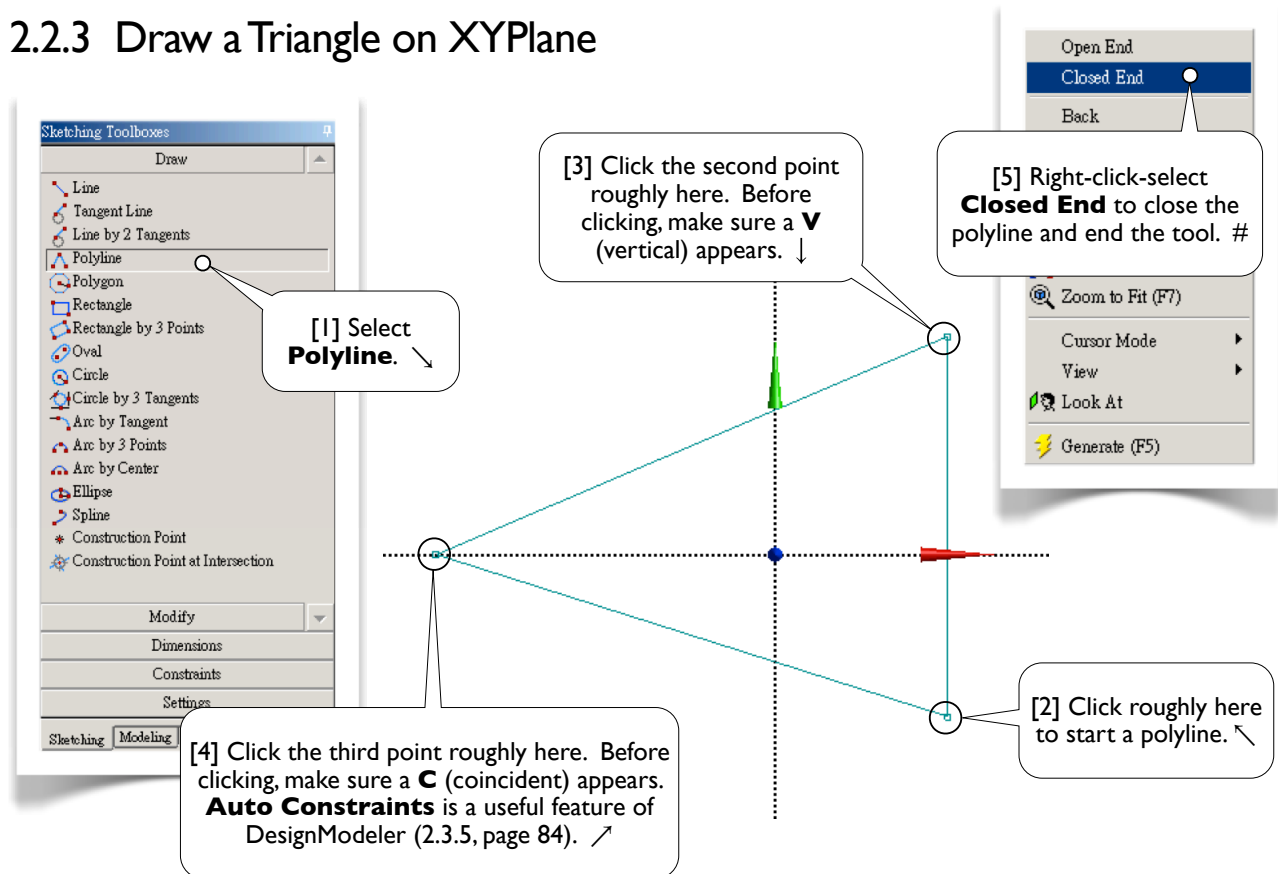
2.2.3 Draw a Triangle on XYPlane

Sketching Toolboxes
Draw
Line
Tangent Line
Line by 2 Tangents
Polyline
Polygon
Rectangle
Rectangle by 3 Points
Oval
Circle
Circle by 3 Tangents
Arc by Tangent
Arc by 3 Points
Arc by Center
Ellipse
Spline
Construction Point
Construction Point at Intersection
Modify
Dimensions
Constraints
Settings
Sketching Modeling

[1] Select **Polyline**. ↘

[3] Click the second point roughly here. Before clicking, make sure a **V** (vertical) appears. ↓

Open End
Closed End
Back

[5] Right-click-select **Closed End** to close the polyline and end the tool. #

Zoom to Fit (F7)
Cursor Mode
View
Look At
Generate (F5)

[2] Click roughly here to start a polyline. ↖

[4] Click the third point roughly here. Before clicking, make sure a **C** (coincident) appears. **Auto Constraints** is a useful feature of DesignModeler (2.3.5, page 84). ↗